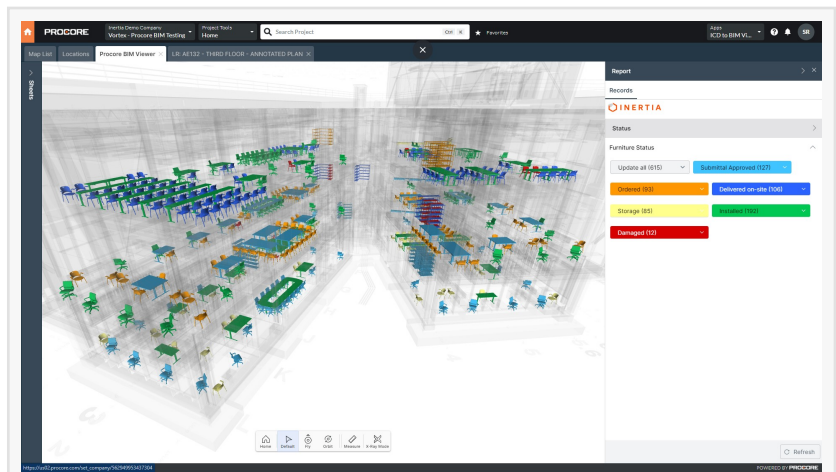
PROCORE

Inertia Demo Company
Vortex - Procore BIM Testing

Project Tools
Home

Search Project

Ctrl K

Favorites

Apps
ICD to BIM VI...

SR

Map List

Locations

Procore BIM Viewer

LR: AE132 - THIRD FLOOR - ANNOTATED PLAN

Sheets

Report

Records

INERTIA

Status

Furniture Status

Update all (615)

Submittal Approved (127)

Ordered (93)

Delivered on-site (106)

Storage (85)

Installed (192)

Damaged (12)

Home

Default

Fly

Orbit

Measure

X-Ray Mode

Refresh

https://us02.procore.com/set_company/562949953437304

POWERED BY PROCORE